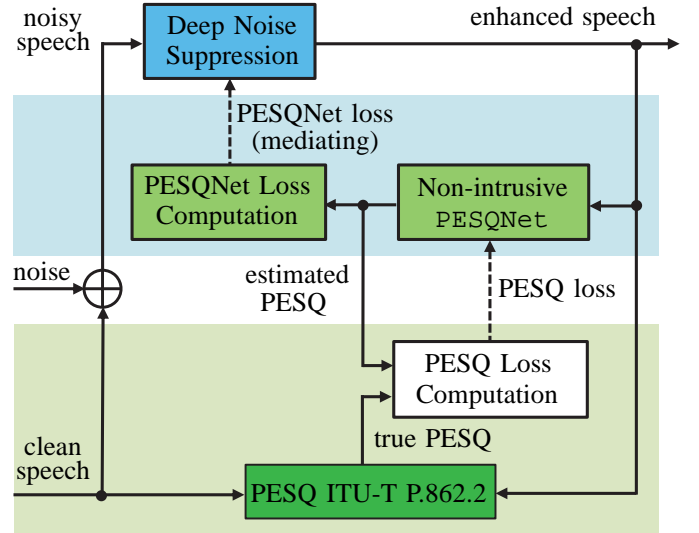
noisy speech

Deep Noise Suppression

enhanced speech

PESQNet loss (mediating)

PESQNet Loss Computation

Non-intrusive PESQNet

noise

estimated PESQ

PESQ loss

PESQ Loss Computation

clean speech

true PESQ

PESQ ITU-T P.862.2